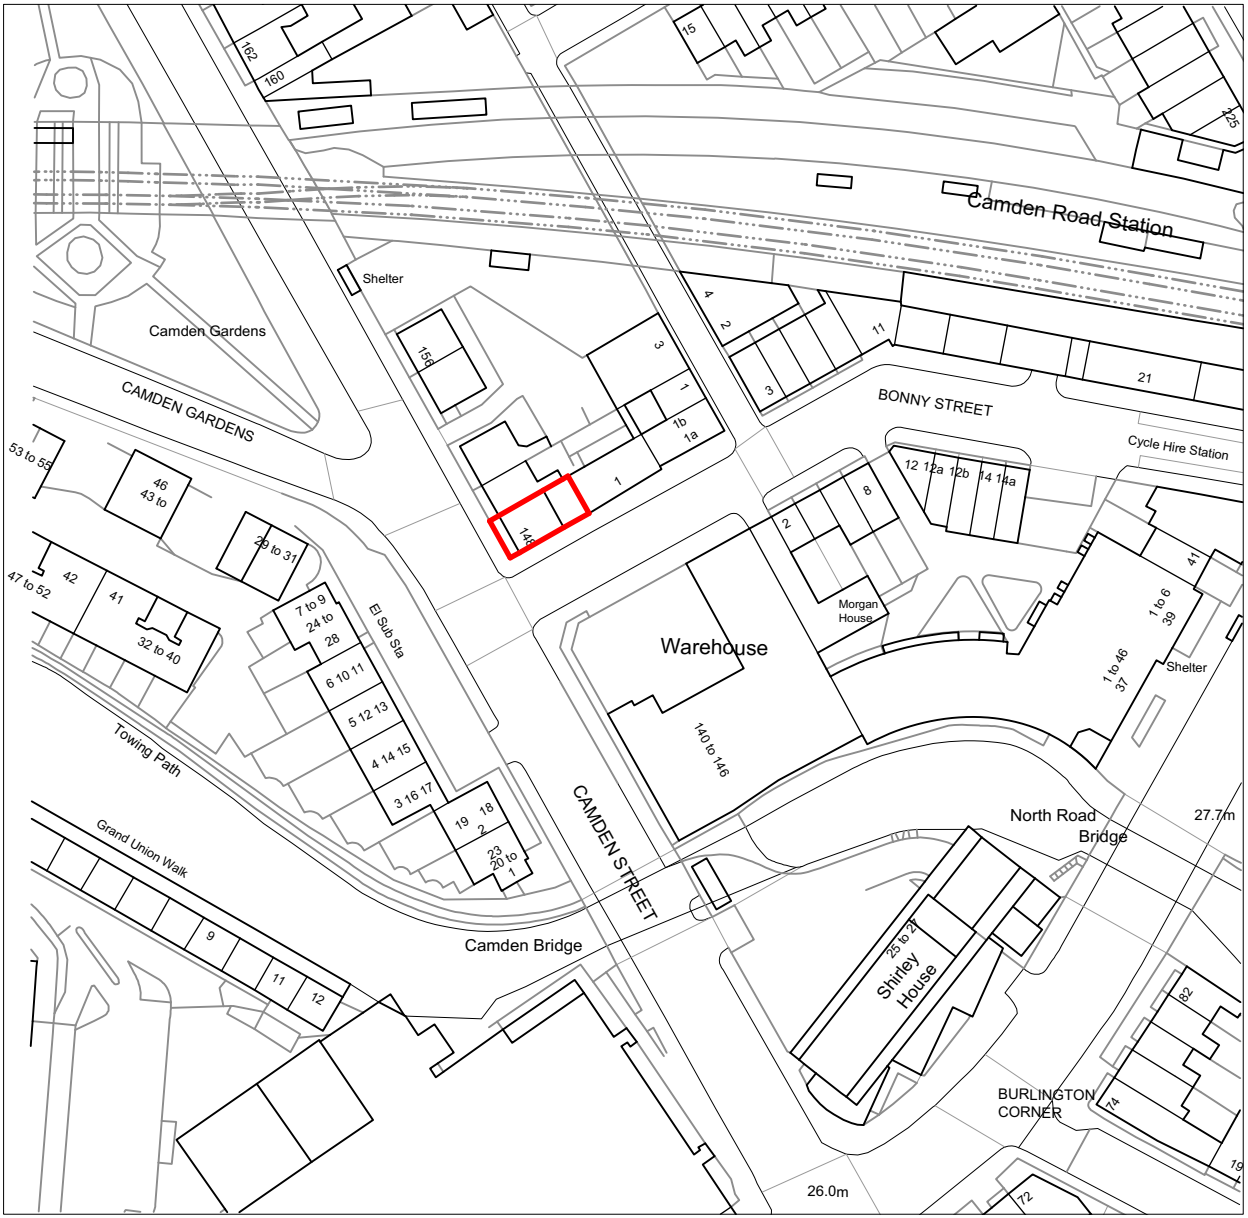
162
160
15
125
Camden Road Station
Shelter
Camden Gardens
CAMDEN GARDENS
156
3
1
1b
1a
1
148
4
2
3
11
21
BONNY STREET
Cycle Hire Station
12 12a 12b 14 14a
8
2
Morgan House
53 to 55
46
43 to
29 to 31
47 to 52
42
41
32 to 40
7 to 9
24 to
28
El Sub Sta
6 10 11
5 12 13
4 14 15
3 16 17
19
18
2
23
20 to
1
Towing Path
Grand Union Walk
9
11
12
Warehouse
140 to 146
CAMDEN STREET
1 to 6
39
41
1 to 46
37
Shelter
North Road Bridge
27.7m
Camden Bridge
25 to 27
Shirley House
82
BURLINGTON CORNER
74
19
26.0m
72